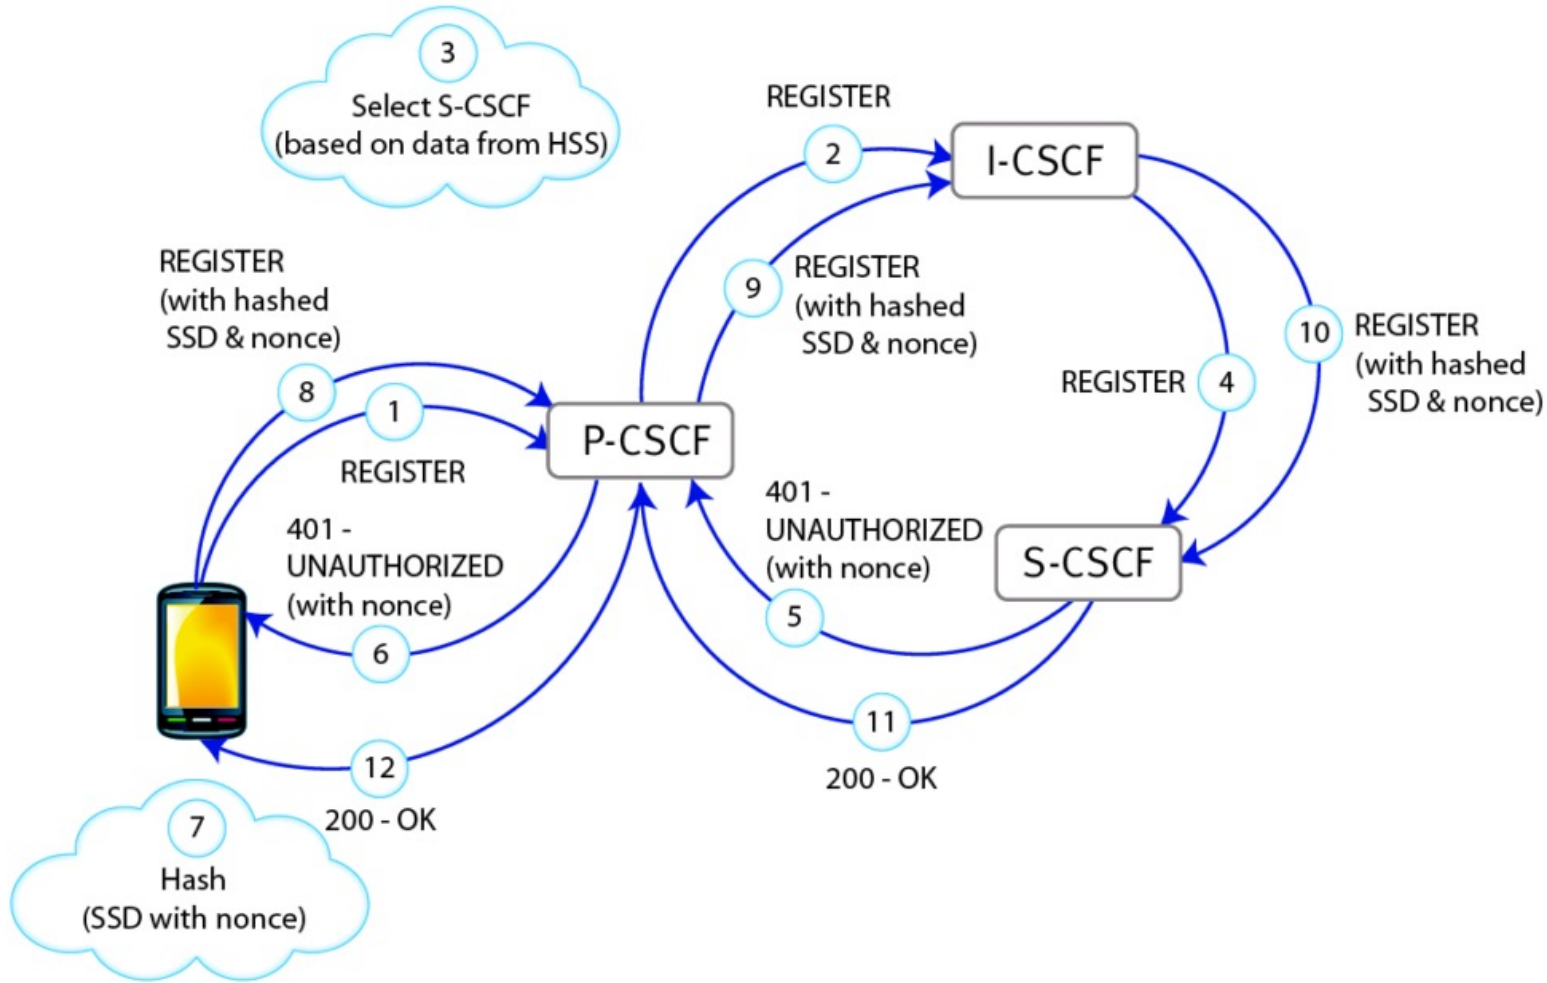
3
Select S-CSCF
(based on data from HSS)

REGISTER

2

I-CSCF

REGISTER
(with hashed
SSD & nonce)

9

REGISTER
(with hashed
SSD & nonce)

10

REGISTER
(with hashed
SSD & nonce)

REGISTER

4

8

1

P-CSCF

REGISTER

401 -
UNAUTHORIZED
(with nonce)

401 -
UNAUTHORIZED
(with nonce)

S-CSCF

6

5

11

12

200 - OK

200 - OK

7
Hash
(SSD with nonce)